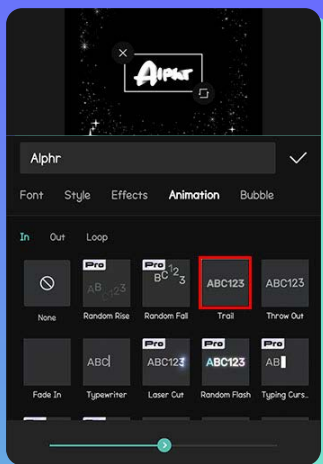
Alphr

Alphr

Font Style Effects Animation Bubble

In Out Loop

None

Pro
AB 123
Random Rise

Pro
BC 1 2 3
Random Fall

ABC123
Trail

ABC123
Throw Out

Fade In

ABC
Typewriter

Pro
ABC123
Laser Cut

Pro
ABC123
Random Flash

Pro
AB
Typing Curs...